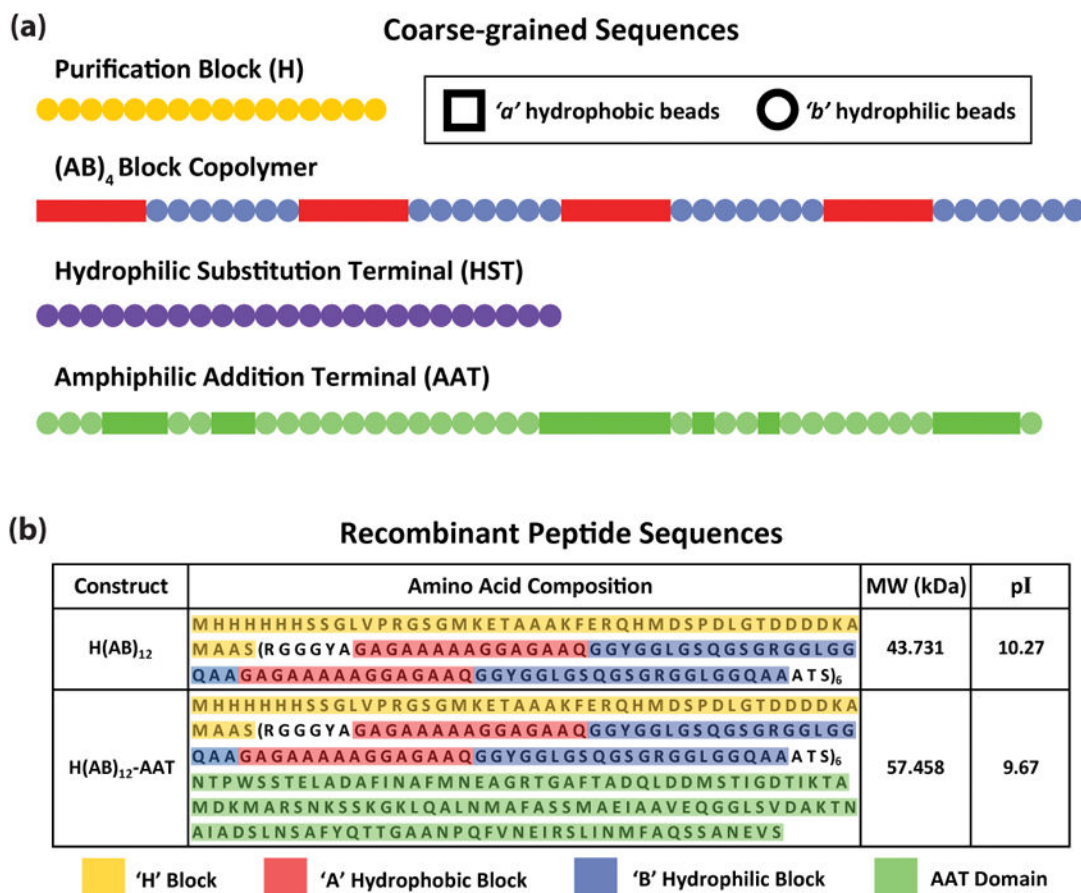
(a)

Coarse-grained Sequences

Purification Block (H)

'a' hydrophobic beads 'b' hydrophilic beads

$(AB)_4$ Block Copolymer

Hydrophilic Substitution Terminal (HST)

Amphiphilic Addition Terminal (AAT)

(b)

Recombinant Peptide Sequences

| Construct | Amino Acid Composition | MW (kDa) | pI |
|---|---|---|---|
| $H(AB)_{12}$ | MHHHHHHSSGLVPRGSGMKETAAAKFERQHMDSPDLGTDDDDKA MAAS(RGGGYAGAGAAAAAGGAGAAQGGYGGLGSQGSGRGGLGG QAAGAGAAAAAGGAGAAQGGYGGLGSQGSGRGGLGGQAAATS$)_6$ | 43.731 | 10.27 |
| $H(AB)_{12}$-AAT | MHHHHHHSSGLVPRGSGMKETAAAKFERQHMDSPDLGTDDDDKA MAAS(RGGGYAGAGAAAAAGGAGAAQGGYGGLGSQGSGRGGLGG QAAGAGAAAAAGGAGAAQGGYGGLGSQGSGRGGLGGQAAATS$)_6$ NTPWSSTELADAFINAFMNEAGRTGAFTADQLDDMSTIGDTIKTA MDKMARSNKSSKGKLQALNMAFASSMAEIAAVEQGGLSVDAKTN AIADSLNSAFYQTTGAANPQFVNEIRSLINMFAQSSANEVS | 57.458 | 9.67 |

'H' Block 'A' Hydrophobic Block 'B' Hydrophilic Block AAT Domain